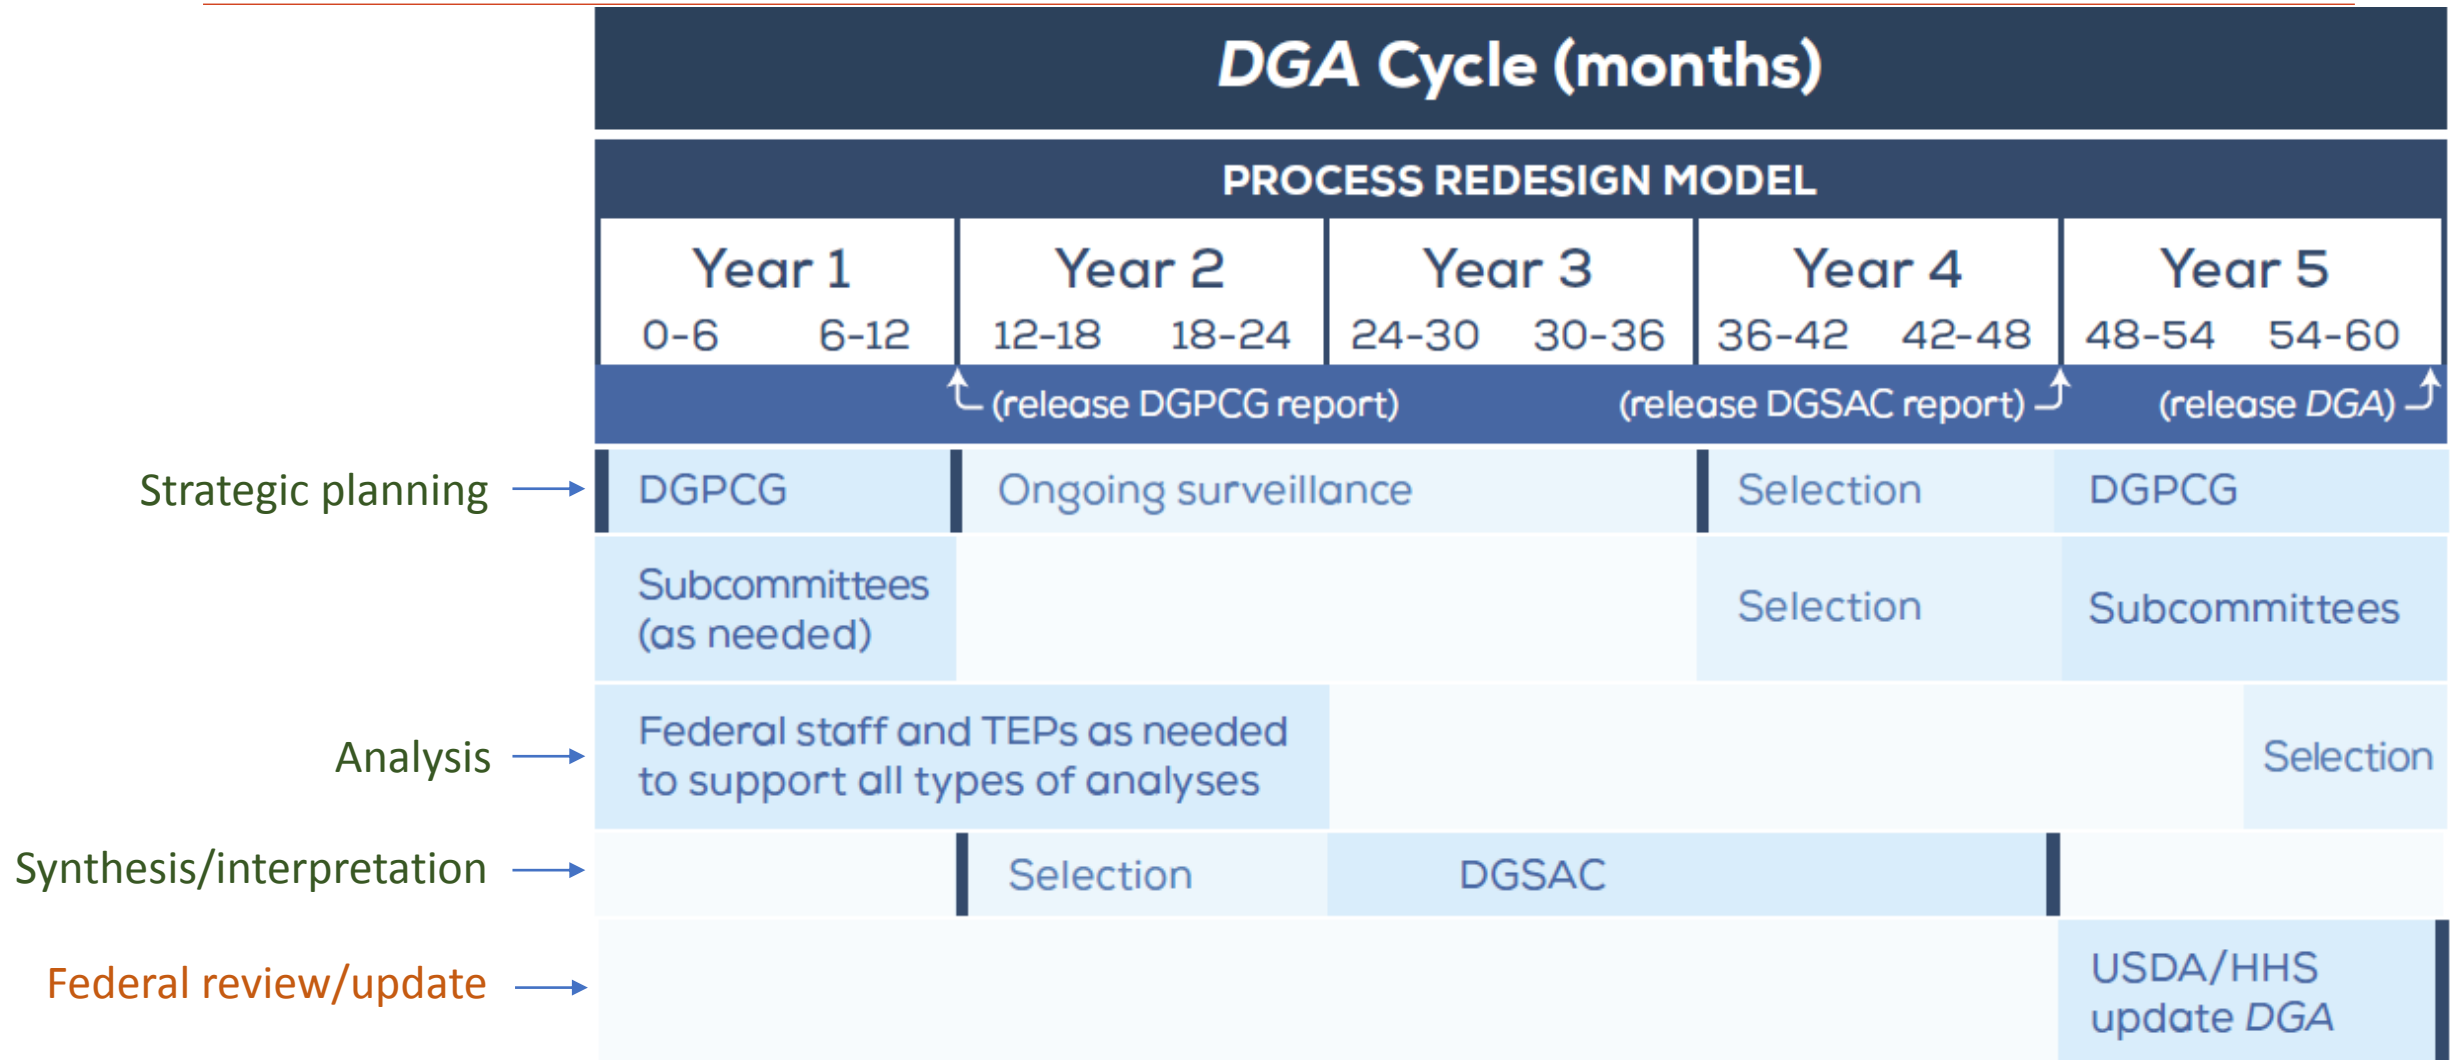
DGA Cycle (months)

PROCESS REDESIGN MODEL

| Year 1 | Year 2 | Year 3 | Year 4 | Year 5 |
|---|---|---|---|---|
| 0-6 6-12 | 12-18 18-24 | 24-30 30-36 | 36-42 42-48 | 48-54 54-60 |

(release DGPCG report) (release DGSAC report) (release DGA)

Strategic planning DGPCG Ongoing surveillance Selection DGPCG

Subcommittees (as needed) Selection Subcommittees

Analysis Federal staff and TEPs as needed to support all types of analyses Selection

Synthesis/interpretation Selection DGSAC

Federal review/update USDA/HHS update DGA